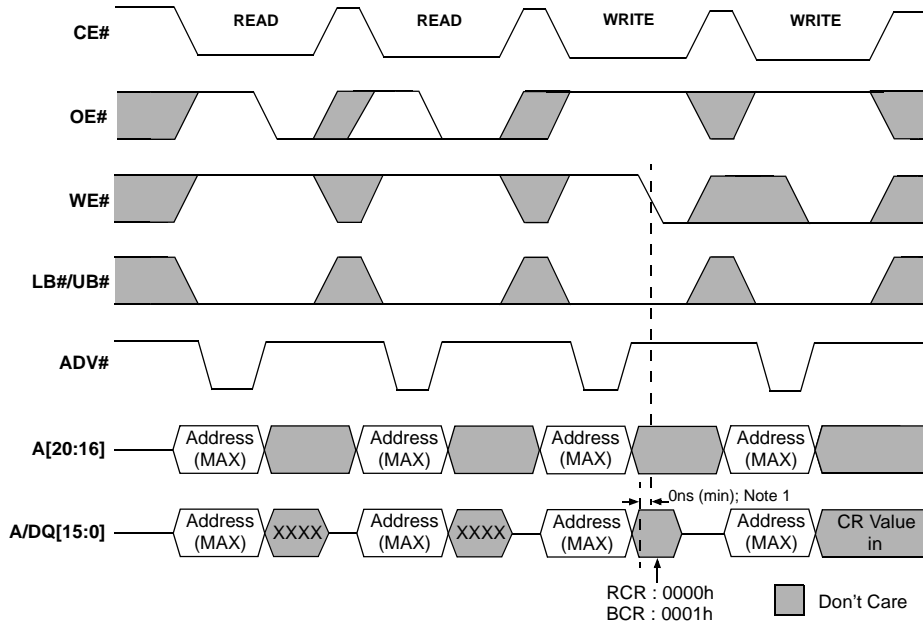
CE#
READ
READ
WRITE
WRITE

OE#

WE#

LB#/UB#

ADV#

A[20:16]
Address (MAX)
Address (MAX)
Address (MAX)
Address (MAX)

0ns (min); Note 1

A/DQ[15:0]
Address (MAX)
XXXX
Address (MAX)
XXXX
Address (MAX)
Address (MAX)
CR Value in

RCR : 0000h
BCR : 0001h

Don't Care